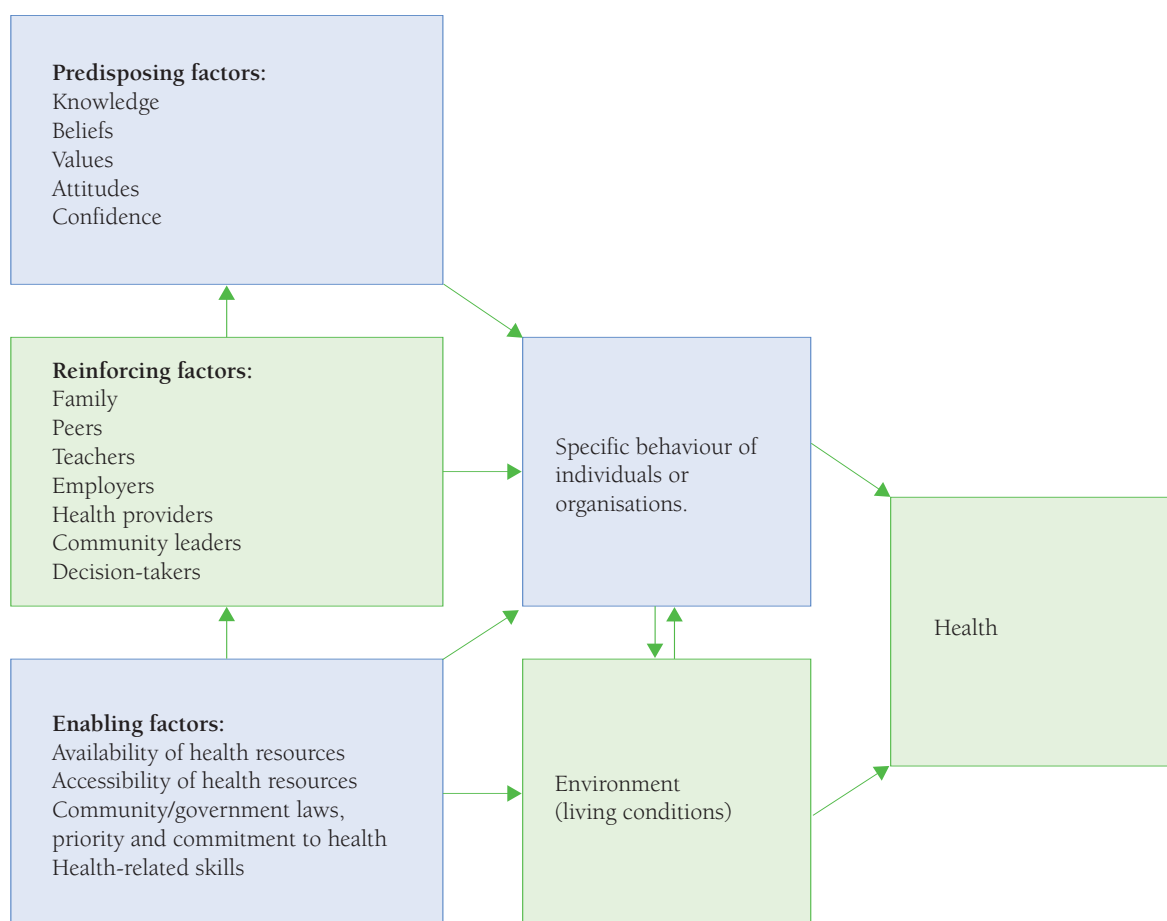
Predisposing factors:
Knowledge
Beliefs
Values
Attitudes
Confidence

Reinforcing factors:
Family
Peers
Teachers
Employers
Health providers
Community leaders
Decision-takers

Specific behaviour of individuals or organisations.

Health

Enabling factors:
Availability of health resources
Accessibility of health resources
Community/government laws, priority and commitment to health
Health-related skills

Environment (living conditions)